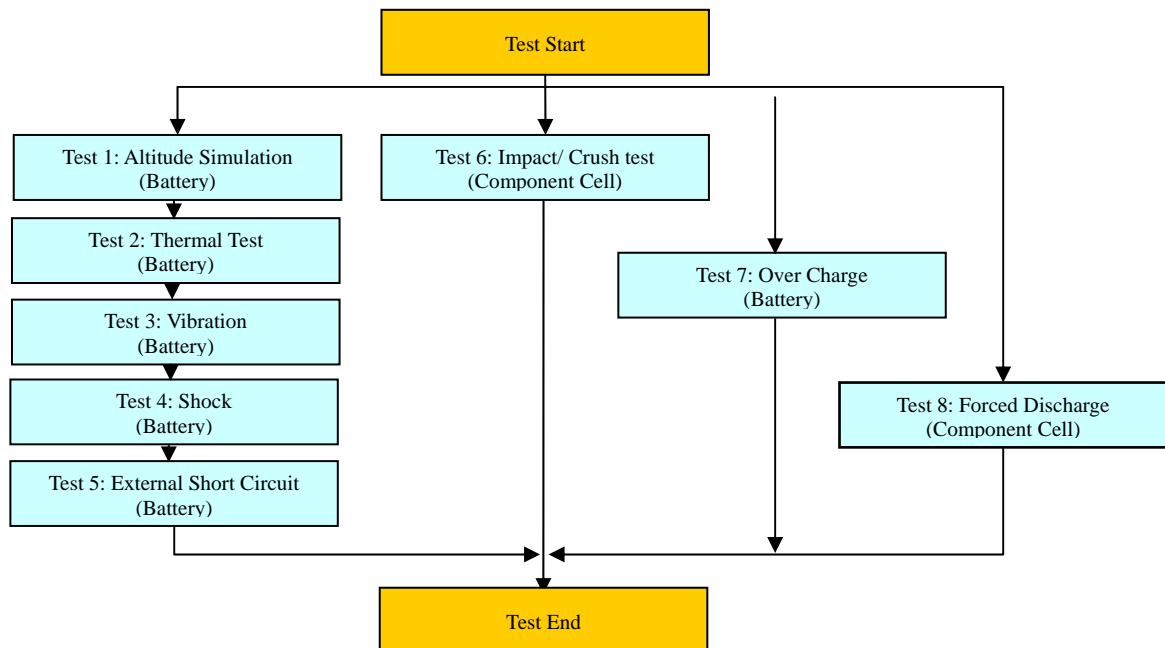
Test Start

Test 1: Altitude Simulation
(Battery)

Test 2: Thermal Test
(Battery)

Test 3: Vibration
(Battery)

Test 4: Shock
(Battery)

Test 5: External Short Circuit
(Battery)

Test 6: Impact/ Crush test
(Component Cell)

Test 7: Over Charge
(Battery)

Test 8: Forced Discharge
(Component Cell)

Test End